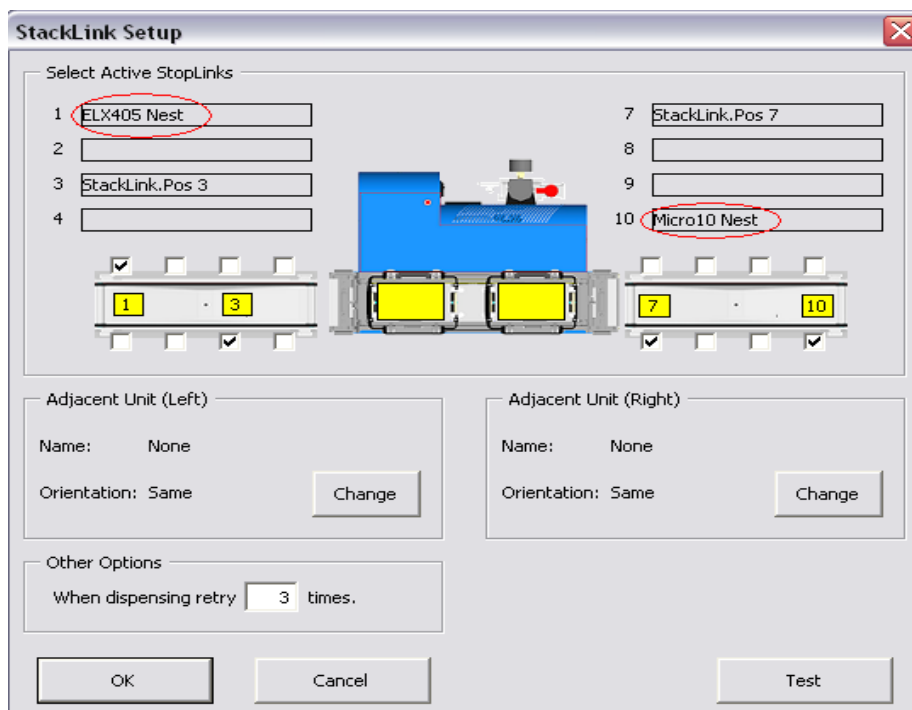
StackLink Setup

Select Active StopLinks

1 ELX405 Nest
2
3 StackLink.Pos 3
4

7 StackLink.Pos 7
8
9
10 Micro10 Nest

1 3

7 10

Adjacent Unit (Left)

Name: None

Orientation: Same

Change

Adjacent Unit (Right)

Name: None

Orientation: Same

Change

Other Options

When dispensing retry 3 times.

OK

Cancel

Test